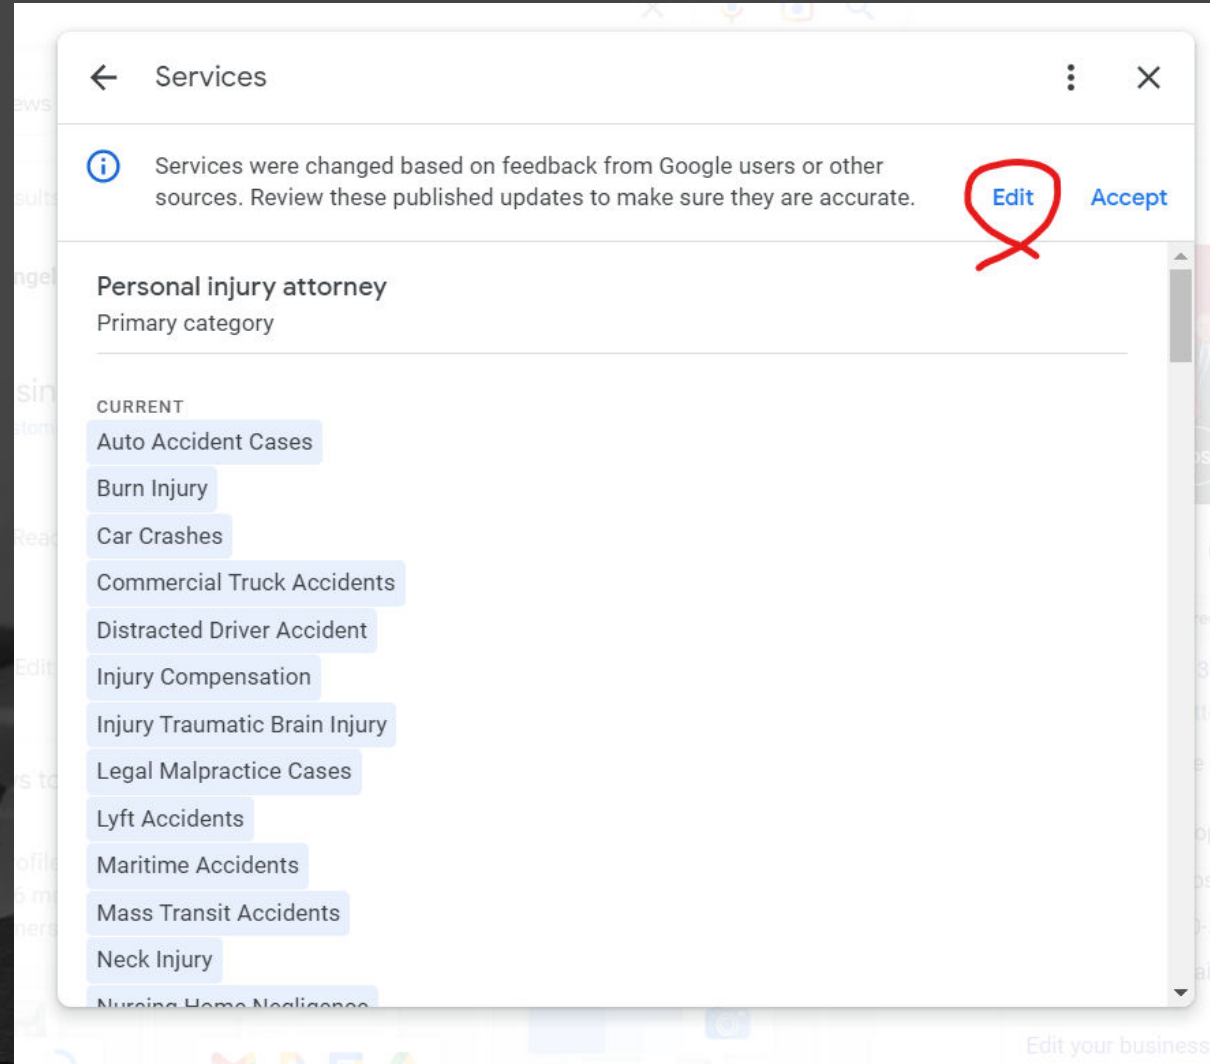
Services

Services were changed based on feedback from Google users or other sources. Review these published updates to make sure they are accurate.

Edit

Accept

Personal injury attorney
Primary category

CURRENT

Auto Accident Cases

Burn Injury

Car Crashes

Commercial Truck Accidents

Distracted Driver Accident

Injury Compensation

Injury Traumatic Brain Injury

Legal Malpractice Cases

Lyft Accidents

Maritime Accidents

Mass Transit Accidents

Neck Injury

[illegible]

Edit your business